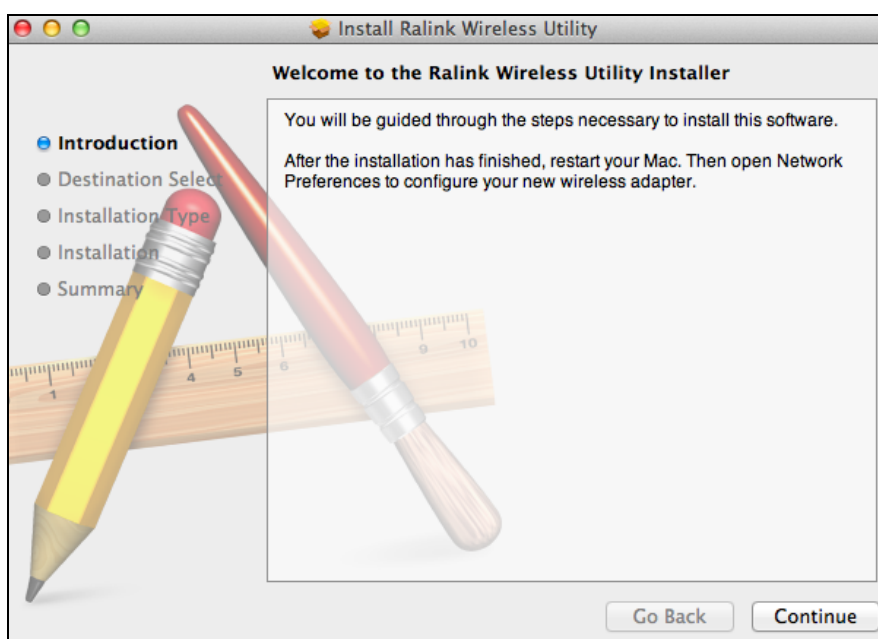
Install Ralink Wireless Utility

Welcome to the Ralink Wireless Utility Installer

Introduction
Destination Select
Installation Type
Installation
Summary

You will be guided through the steps necessary to install this software.

After the installation has finished, restart your Mac. Then open Network Preferences to configure your new wireless adapter.

1 4 5 6 9 10

Go Back
Continue